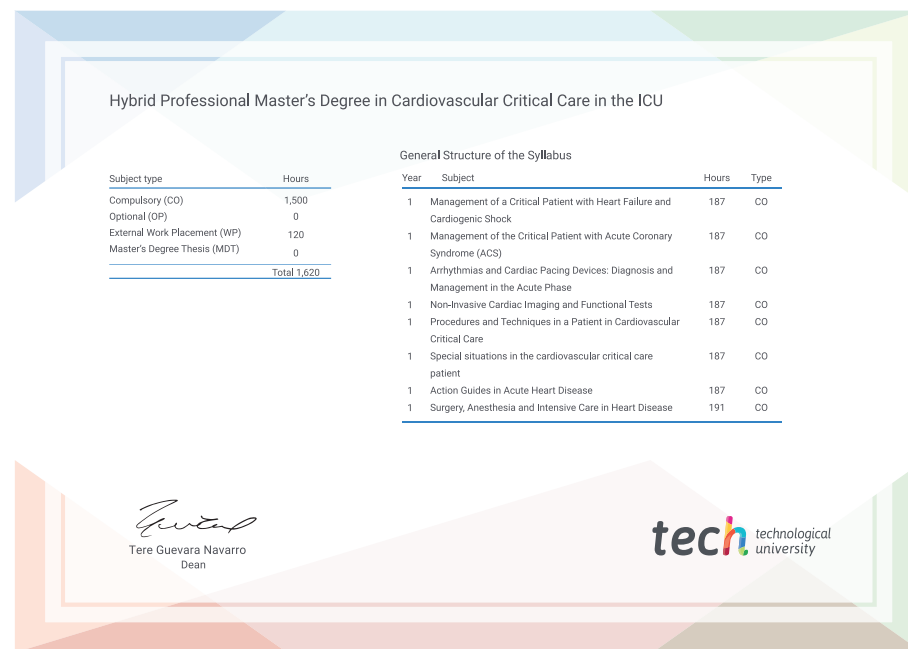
Hybrid Professional Master's Degree in Cardiovascular Critical Care in the ICU

| Subject type | Hours |
|---|---|
| Compulsory (CO) | 1,500 |
| Optional (OP) | 0 |
| External Work Placement (WP) | 120 |
| Master's Degree Thesis (MDT) | 0 |
| | Total 1,620 |

General Structure of the Syllabus

| Year | Subject | Hours | Type |
|---|---|---|---|
| 1 | Management of a Critical Patient with Heart Failure and Cardiogenic Shock | 187 | CO |
| 1 | Management of the Critical Patient with Acute Coronary Syndrome (ACS) | 187 | CO |
| 1 | Arrhythmias and Cardiac Pacing Devices: Diagnosis and Management in the Acute Phase | 187 | CO |
| 1 | Non-Invasive Cardiac Imaging and Functional Tests | 187 | CO |
| 1 | Procedures and Techniques in a Patient in Cardiovascular Critical Care | 187 | CO |
| 1 | Special situations in the cardiovascular critical care patient | 187 | CO |
| 1 | Action Guides in Acute Heart Disease | 187 | CO |
| 1 | Surgery, Anesthesia and Intensive Care in Heart Disease | 191 | CO |

Tere Guevara Navarro
Dean

tech technological university